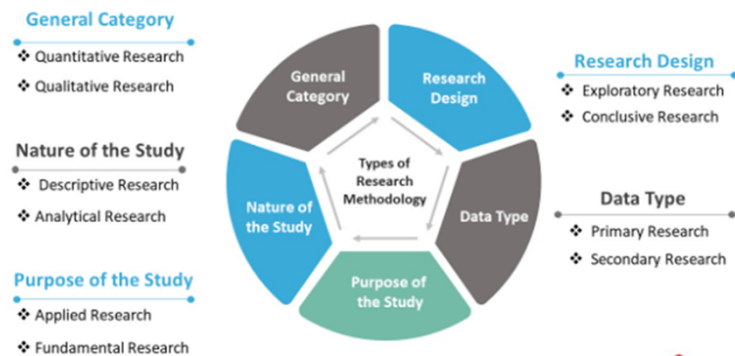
General Category
❖ Quantitative Research
❖ Qualitative Research

Nature of the Study
❖ Descriptive Research
❖ Analytical Research

Purpose of the Study
❖ Applied Research
❖ Fundamental Research

General Category

Research Design

Types of Research Methodology

Data Type

Purpose of the Study

Nature of the Study

Research Design
❖ Exploratory Research
❖ Conclusive Research

Data Type
❖ Primary Research
❖ Secondary Research